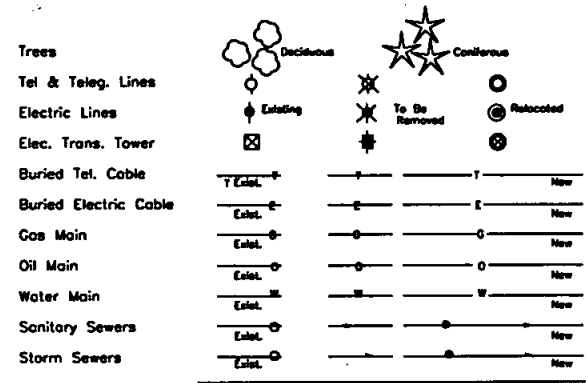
Trees Deciduous Coniferous

Tel & Teleg. Lines

Electric Lines Existing To Be Removed Relocated

Elec. Trans. Tower

Buried Tel. Cable T Exist. T T T New

Buried Electric Cable E Exist. E E New

Gas Main G Exist. G G New

Oil Main O Exist. O O New

Water Main W Exist. W W New

Sanitary Sewers Exist. New

Storm Sewers Exist. New